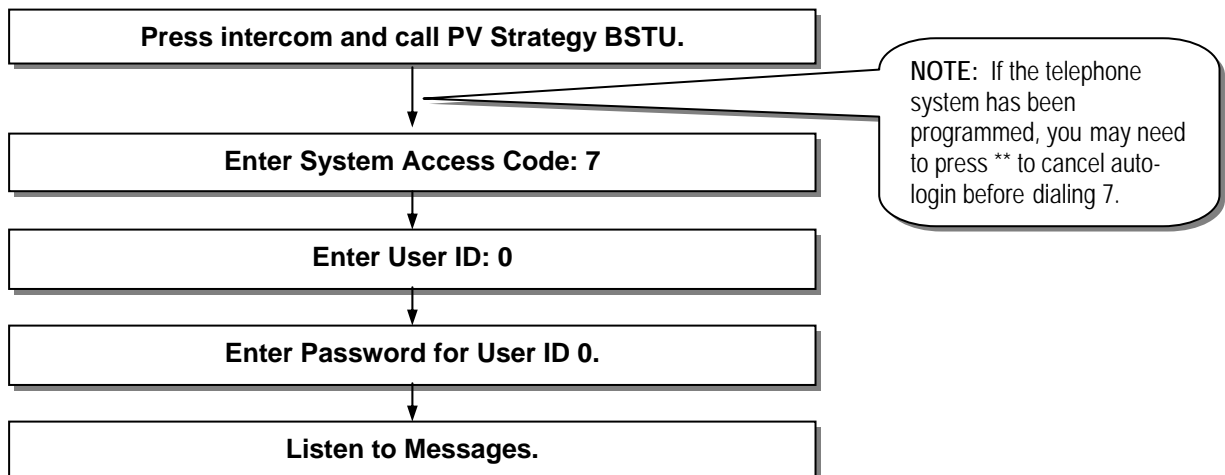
Press intercom and call PV Strategy BSTU.

NOTE: If the telephone system has been programmed, you may need to press ** to cancel autologin before dialing 7.

Enter System Access Code: 7

Enter User ID: 0

Enter Password for User ID 0.

Listen to Messages.